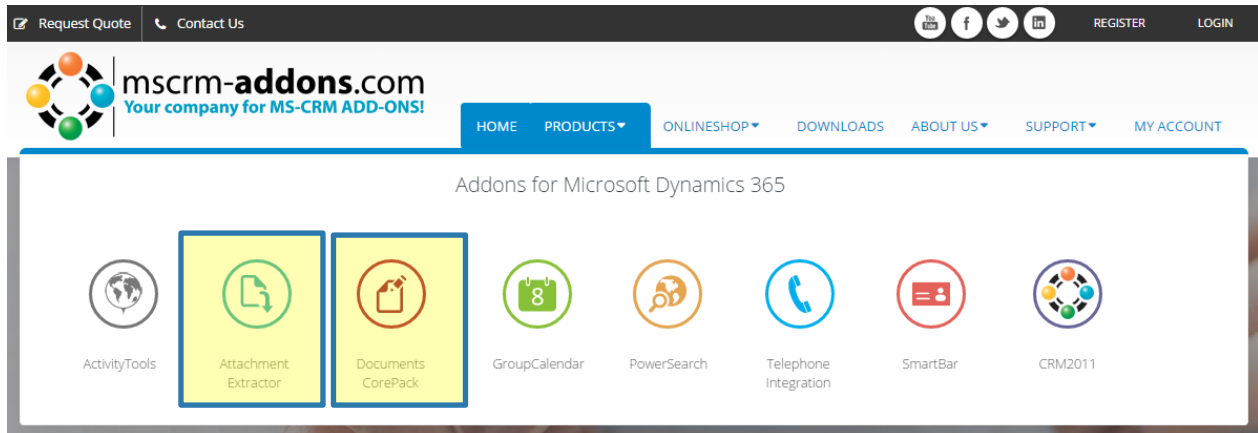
Request Quote Contact Us

You Tube f in REGISTER LOGIN

mscrm-addons.com
Your company for MS-CRM ADD-ONS!

HOME PRODUCTS ONLINESHOP DOWNLOADS ABOUT US SUPPORT MY ACCOUNT

Addons for Microsoft Dynamics 365

ActivityTools

Attachment Extractor

Documents CorePack

8

GroupCalendar

PowerSearch

Telephone Integration

SmartBar

CRM2011